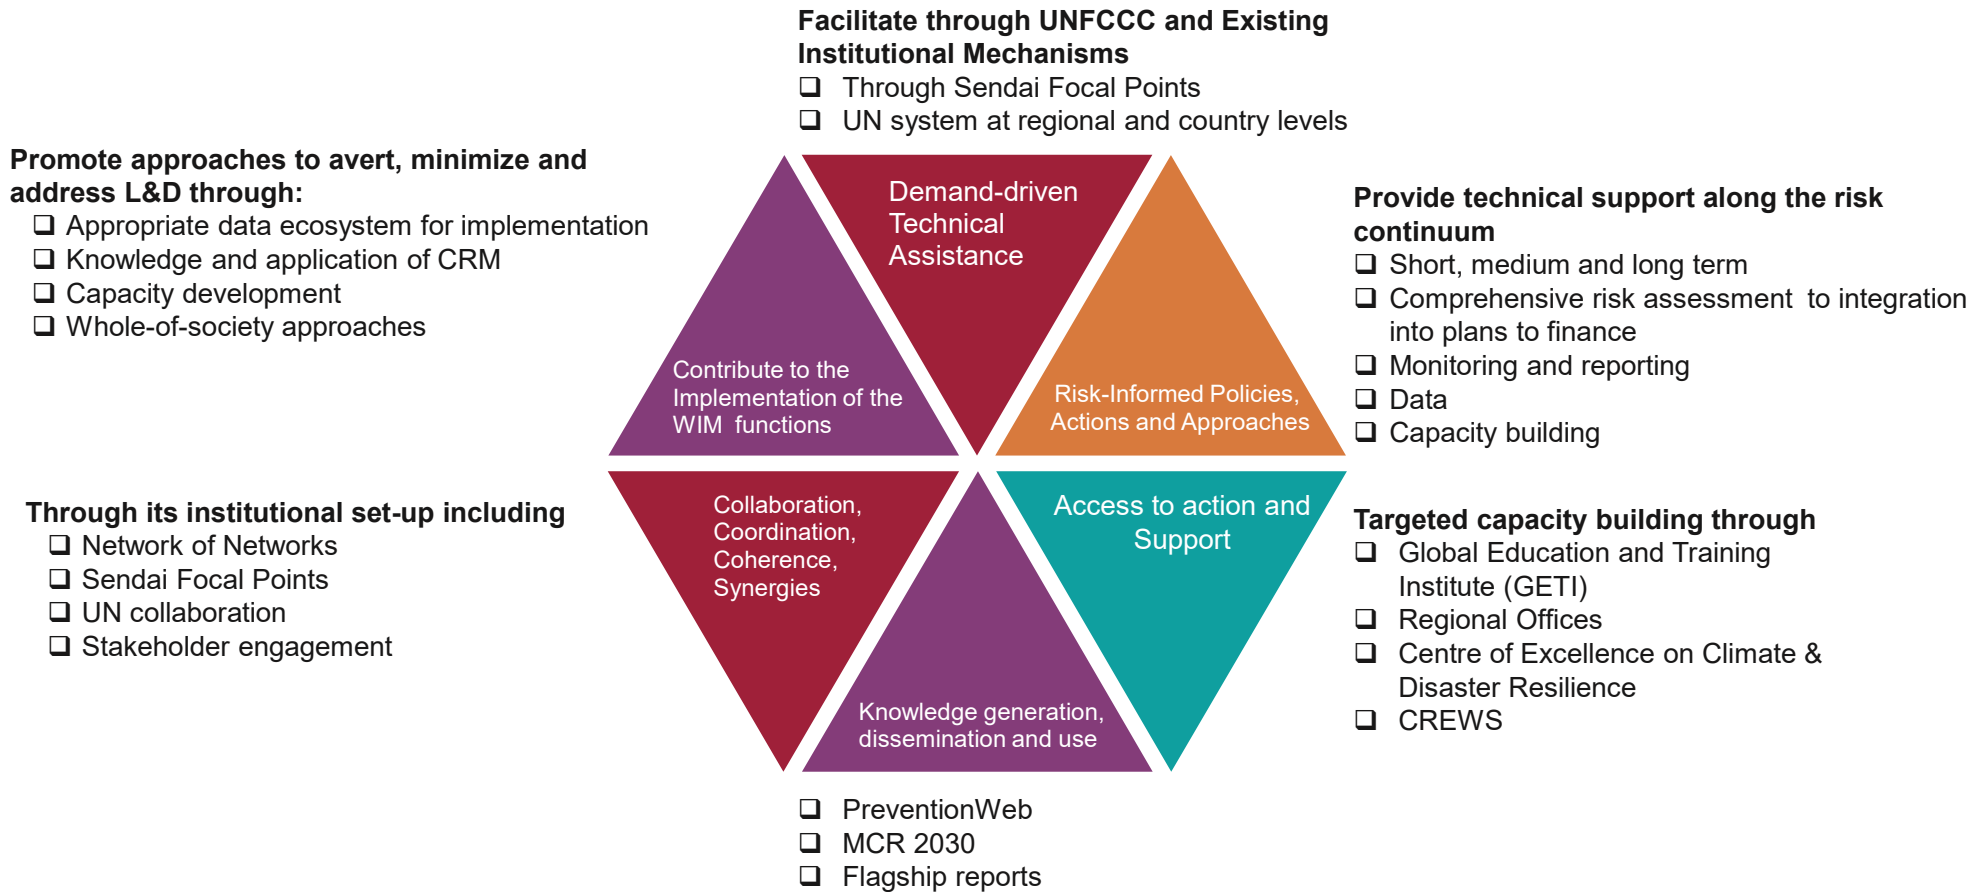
**Facilitate through UNFCCC and Existing Institutional Mechanisms**
❑ Through Sendai Focal Points
❑ UN system at regional and country levels

**Promote approaches to avert, minimize and address L&D through:**
❑ Appropriate data ecosystem for implementation
❑ Knowledge and application of CRM
❑ Capacity development
❑ Whole-of-society approaches

**Provide technical support along the risk continuum**
❑ Short, medium and long term
❑ Comprehensive risk assessment to integration into plans to finance
❑ Monitoring and reporting
❑ Data
❑ Capacity building

Demand-driven Technical Assistance

Contribute to the Implementation of the WIM functions

Risk-Informed Policies, Actions and Approaches

Collaboration, Coordination, Coherence, Synergies

Access to action and Support

Knowledge generation, dissemination and use

**Through its institutional set-up including**
❑ Network of Networks
❑ Sendai Focal Points
❑ UN collaboration
❑ Stakeholder engagement

**Targeted capacity building through**
❑ Global Education and Training Institute (GETI)
❑ Regional Offices
❑ Centre of Excellence on Climate & Disaster Resilience
❑ CREWS

❑ PreventionWeb
❑ MCR 2030
❑ Flagship reports